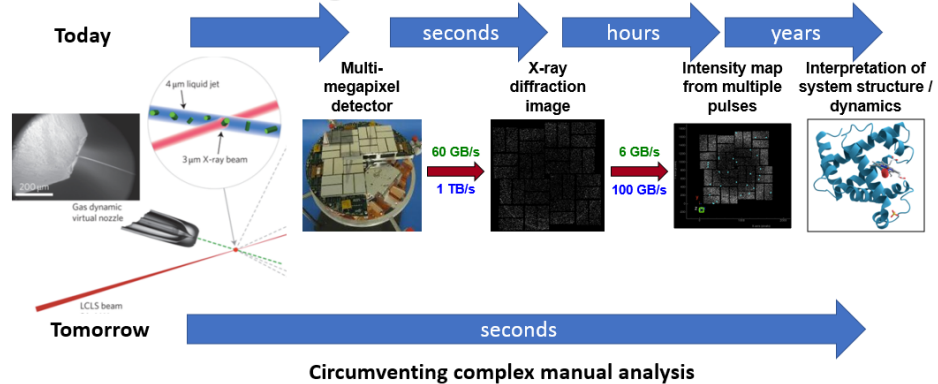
Today

seconds

hours

years

Multi-megapixel detector

X-ray diffraction image

Intensity map from multiple pulses

Interpretation of system structure / dynamics

4 μm liquid jet

3 μm X-ray beam

200 μm

Gas dynamic virtual nozzle

LCLS beam

60 GB/s

1 TB/s

6 GB/s

100 GB/s

Tomorrow

seconds

Circumventing complex manual analysis